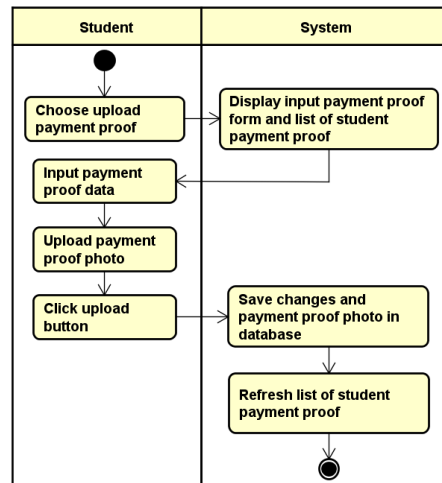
Student

System

Choose upload payment proof

Display input payment proof form and list of student payment proof

Input payment proof data

Upload payment proof photo

Click upload button

Save changes and payment proof photo in database

Refresh list of student payment proof